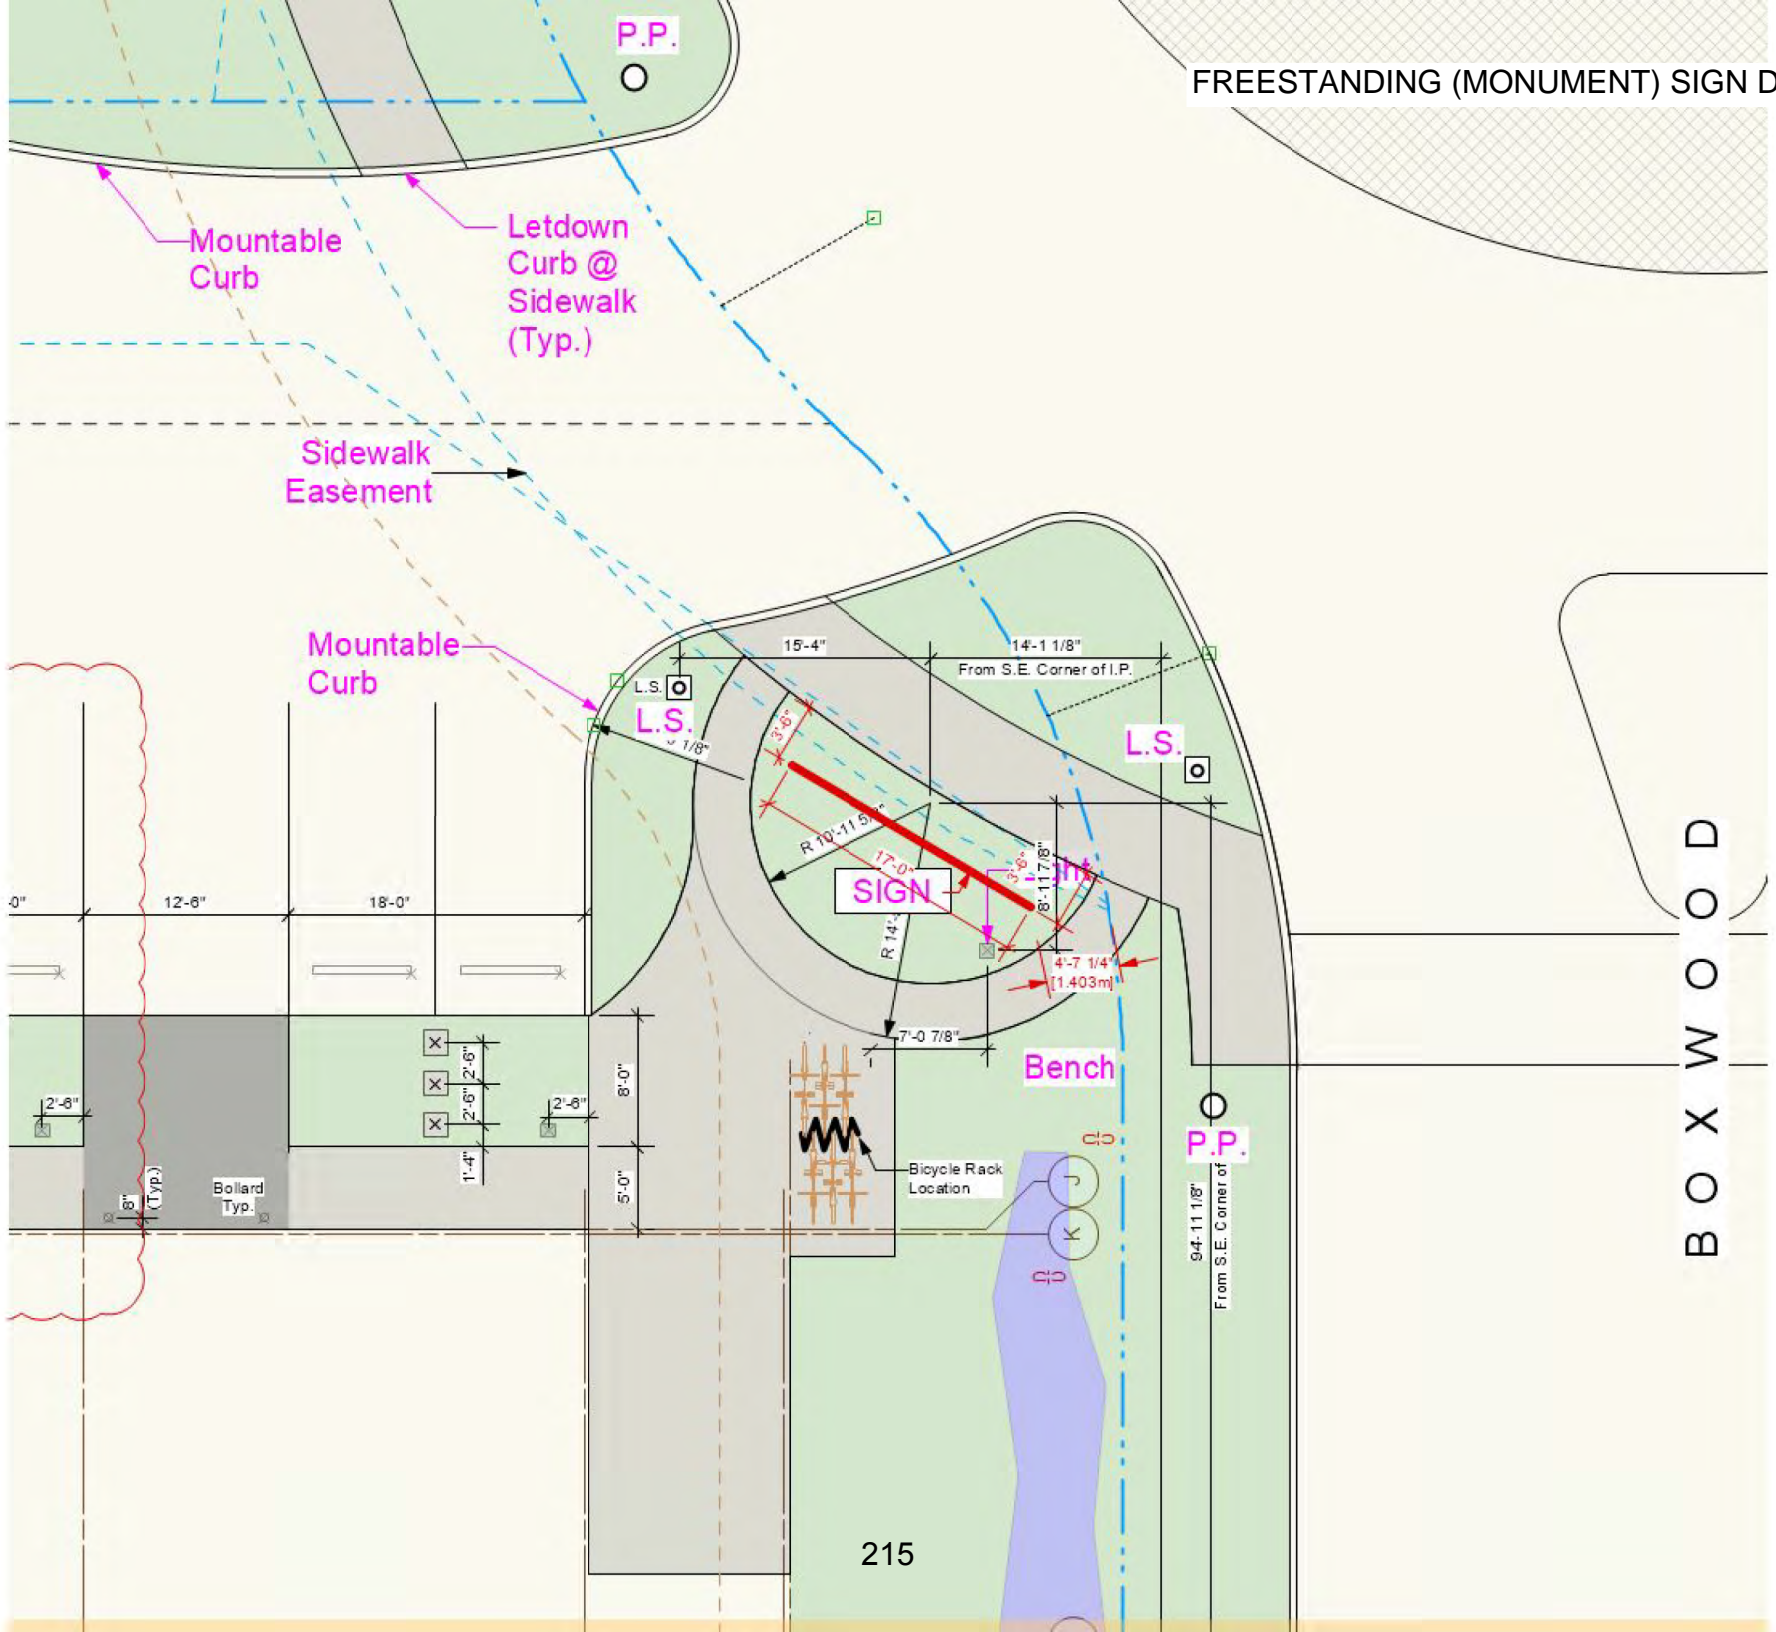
P.P.

FREESTANDING (MONUMENT) SIGN D

Mountable Curb

Letdown Curb @ Sidewalk (Typ.)

Sidewalk Easement

Mountable Curb

15'-4"

14'-1 1/8"
From S.E. Corner of I.P.

L.S.

L.S.

L.S.

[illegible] 1/8"

3'-6"

R 10'-11 5/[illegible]"

17'-0"

3'-6"

8'-11 7/8"

Light

SIGN

R 14'-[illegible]

4'-7 1/4"
[1.403m]

7'-0 7/8"

-0"

12'-6"

18'-0"

2'-6"

2'-6"

2'-6"

2'-6"

1'-4"

8'-0"

5'-0"

8"

(Typ.)

Bollard Typ.

Bench

Bicycle Rack Location

P.P.

J

K

94'-11 1/8"
From S.E. Corner of

BOXWOOD

215